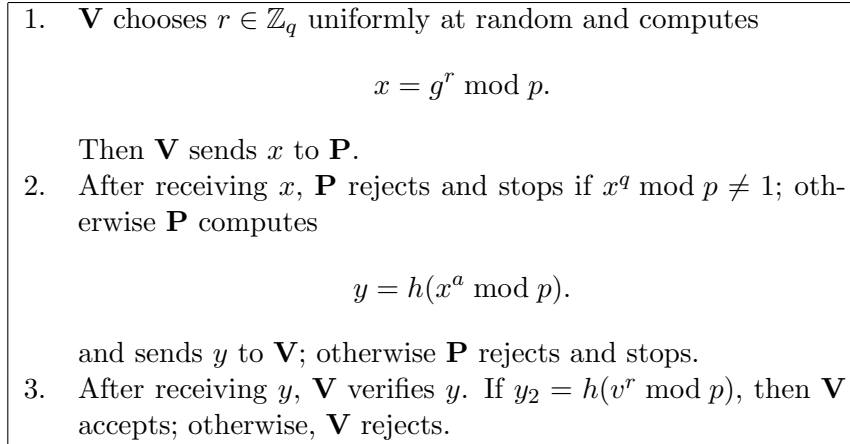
1. **V** chooses $r \in \mathbb{Z}_q$ uniformly at random and computes

$$x = g^r \bmod p.$$

Then **V** sends $x$ to **P**.

2. After receiving $x$, **P** rejects and stops if $x^q \bmod p \neq 1$; otherwise **P** computes

$$y = h(x^a \bmod p).$$

and sends $y$ to **V**; otherwise **P** rejects and stops.

3. After receiving $y$, **V** verifies $y$. If $y_2 = h(v^r \bmod p)$, then **V** accepts; otherwise, **V** rejects.